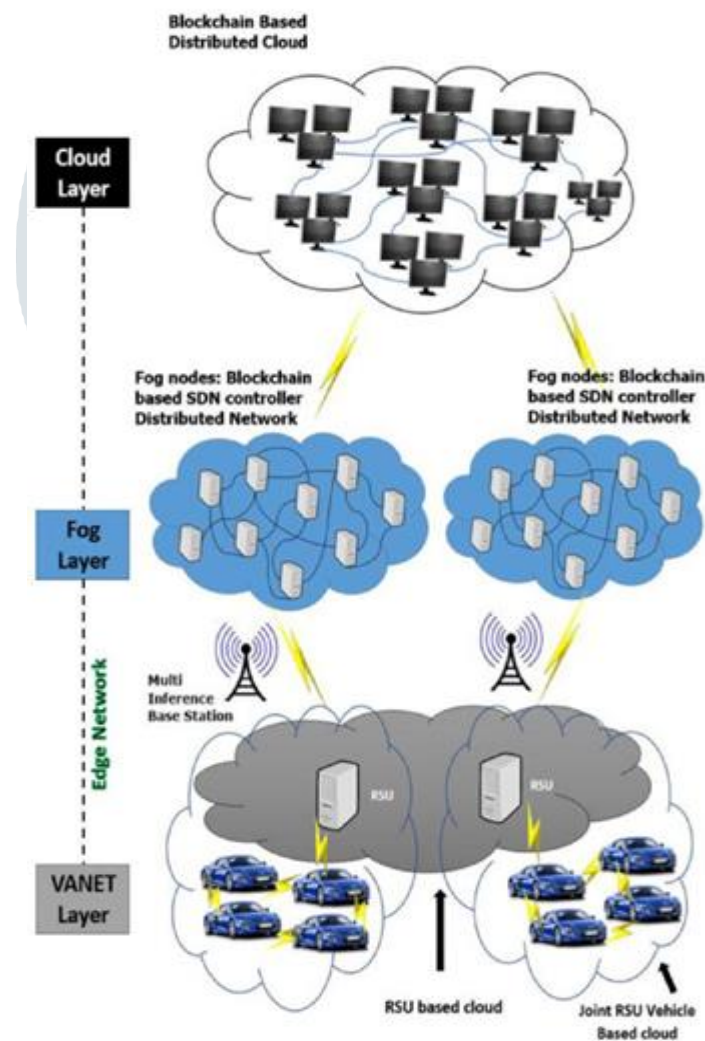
Blockchain Based Distributed Cloud

Cloud Layer

Fog nodes: Blockchain based SDN controller Distributed Network

Fog nodes: Blockchain based SDN controller Distributed Network

Fog Layer

Edge Network

Multi Inference Base Station

RSU

RSU

VANET Layer

RSU based cloud

Joint RSU Vehicle Based cloud